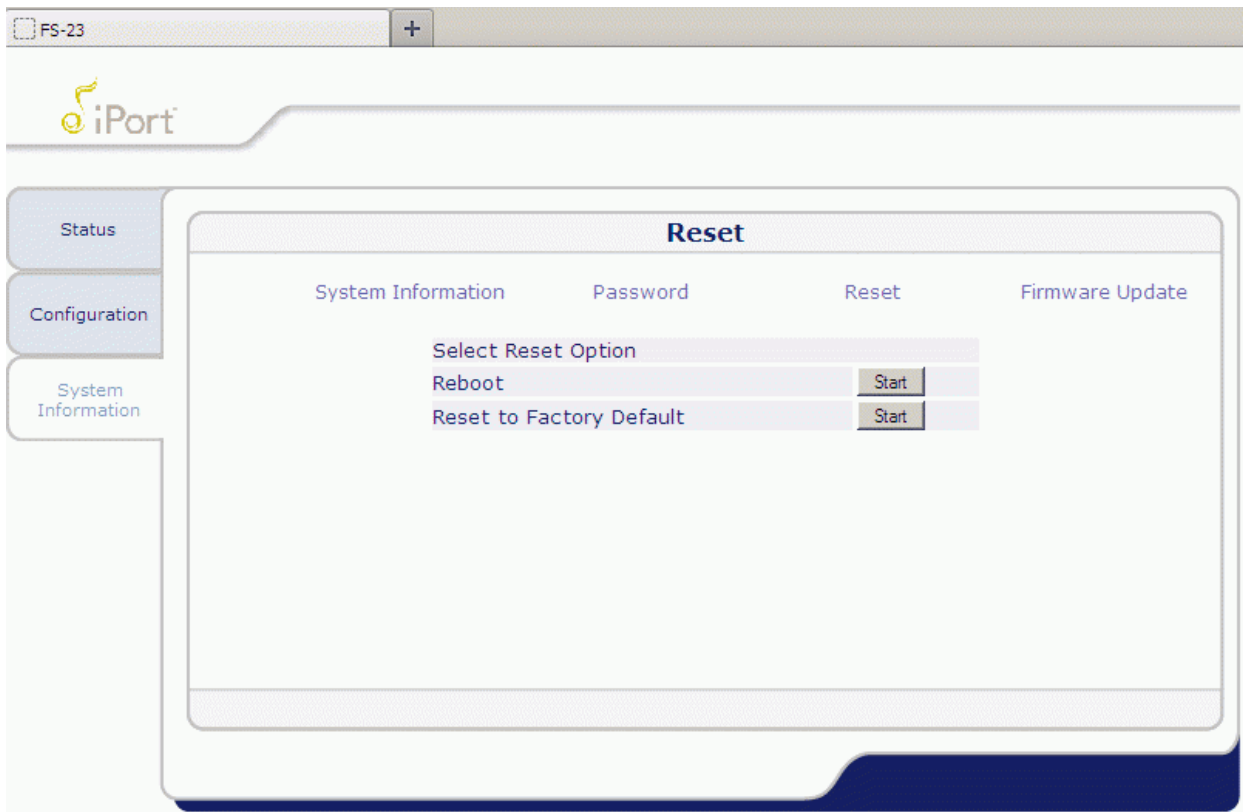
FS-23

+

iPort

Status

Configuration

System Information

Reset

System Information Password Reset Firmware Update

| Select Reset Option | |
|---|---|
| Reboot | Start |
| Reset to Factory Default | Start |